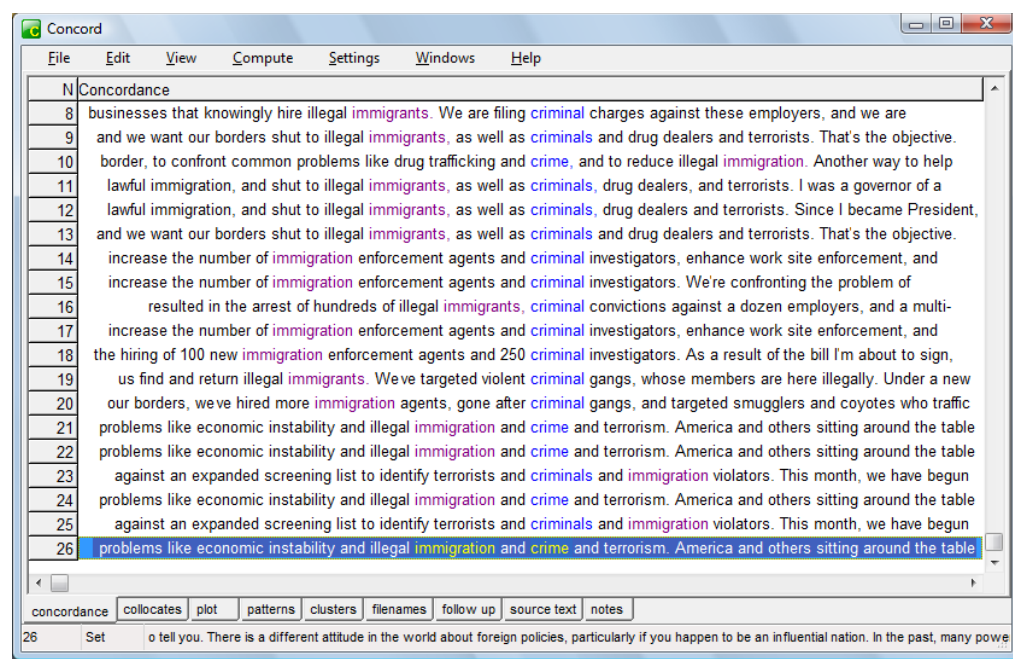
Concord

File Edit View Compute Settings Windows Help

| N | Concordance |
|---|---|
| 8 | businesses that knowingly hire illegal immigrants. We are filing criminal charges against these employers, and we are |
| 9 | and we want our borders shut to illegal immigrants, as well as criminals and drug dealers and terrorists. That's the objective. |
| 10 | border, to confront common problems like drug trafficking and crime, and to reduce illegal immigration. Another way to help |
| 11 | lawful immigration, and shut to illegal immigrants, as well as criminals, drug dealers, and terrorists. I was a governor of a |
| 12 | lawful immigration, and shut to illegal immigrants, as well as criminals, drug dealers and terrorists. Since I became President, |
| 13 | and we want our borders shut to illegal immigrants, as well as criminals and drug dealers and terrorists. That's the objective. |
| 14 | increase the number of immigration enforcement agents and criminal investigators, enhance work site enforcement, and |
| 15 | increase the number of immigration enforcement agents and criminal investigators. We're confronting the problem of |
| 16 | resulted in the arrest of hundreds of illegal immigrants, criminal convictions against a dozen employers, and a multi- |
| 17 | increase the number of immigration enforcement agents and criminal investigators, enhance work site enforcement, and |
| 18 | the hiring of 100 new immigration enforcement agents and 250 criminal investigators. As a result of the bill I'm about to sign, |
| 19 | us find and return illegal immigrants. We've targeted violent criminal gangs, whose members are here illegally. Under a new |
| 20 | our borders, we've hired more immigration agents, gone after criminal gangs, and targeted smugglers and coyotes who traffic |
| 21 | problems like economic instability and illegal immigration and crime and terrorism. America and others sitting around the table |
| 22 | problems like economic instability and illegal immigration and crime and terrorism. America and others sitting around the table |
| 23 | against an expanded screening list to identify terrorists and criminals and immigration violators. This month, we have begun |
| 24 | problems like economic instability and illegal immigration and crime and terrorism. America and others sitting around the table |
| 25 | against an expanded screening list to identify terrorists and criminals and immigration violators. This month, we have begun |
| 26 | problems like economic instability and illegal immigration and crime and terrorism. America and others sitting around the table |

concordance collocates plot patterns clusters filenames follow up source text notes

26 Set o tell you. There is a different attitude in the world about foreign policies, particularly if you happen to be an influential nation. In the past, many powe